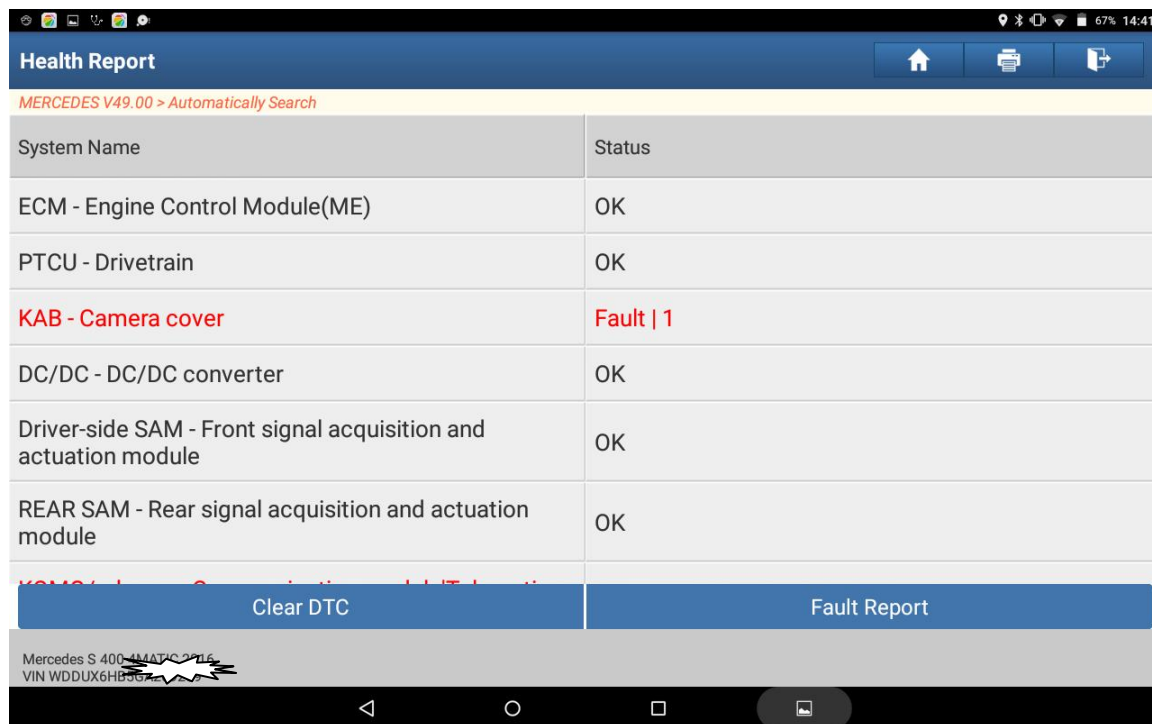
67% 14:41

Health Report

MERCEDES V49.00 > Automatically Search

| System Name | Status |
|---|---|
| ECM - Engine Control Module(ME) | OK |
| PTCU - Drivetrain | OK |
| KAB - Camera cover | Fault \| 1 |
| DC/DC - DC/DC converter | OK |
| Driver-side SAM - Front signal acquisition and actuation module | OK |
| REAR SAM - Rear signal acquisition and actuation module | OK |
| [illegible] | |

Clear DTC

Fault Report

Mercedes S 400 4MATIC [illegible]
VIN WDDUX6HB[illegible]